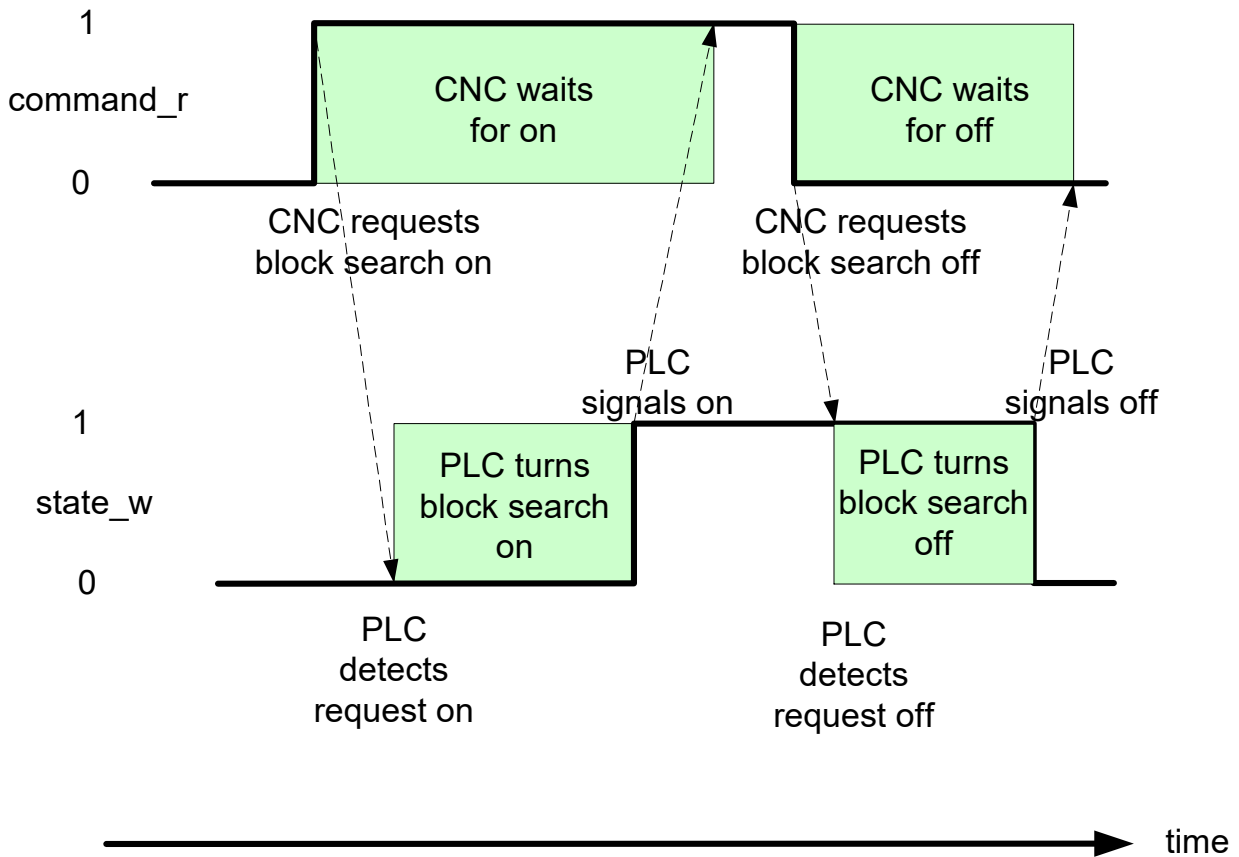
1

command_r

0

CNC waits for on

CNC waits for off

CNC requests block search on

CNC requests block search off

PLC signals on

PLC signals off

1

state_w

0

PLC turns block search on

PLC turns block search off

PLC detects request on

PLC detects request off

time